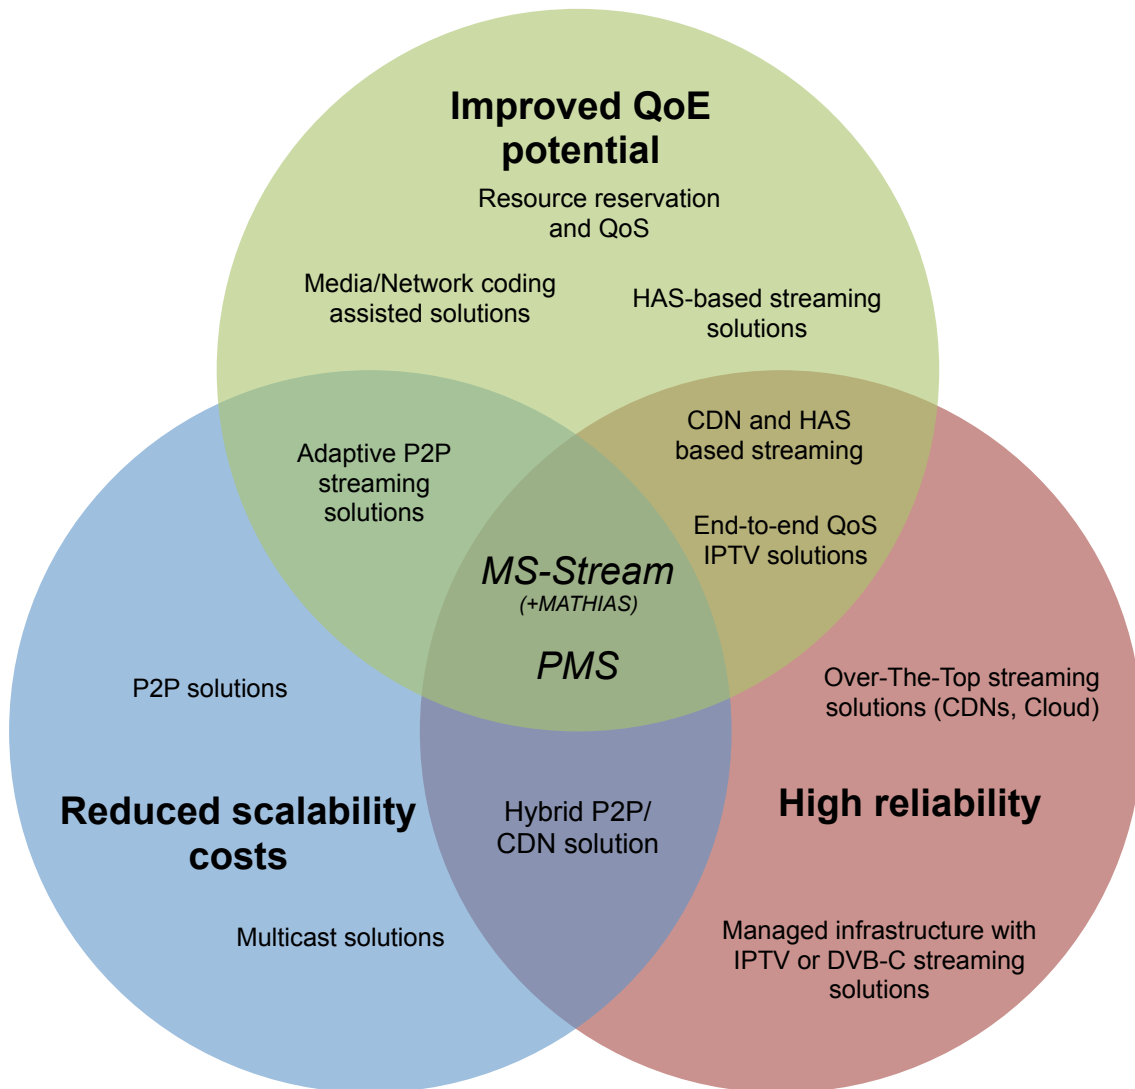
Improved QoE potential

Resource reservation and QoS

Media/Network coding assisted solutions

HAS-based streaming solutions

Adaptive P2P streaming solutions

CDN and HAS based streaming

End-to-end QoS IPTV solutions

MS-Stream
(+MATHIAS)

PMS

P2P solutions

Over-The-Top streaming solutions (CDNs, Cloud)

Reduced scalability costs

Hybrid P2P/ CDN solution

High reliability

Multicast solutions

Managed infrastructure with IPTV or DVB-C streaming solutions